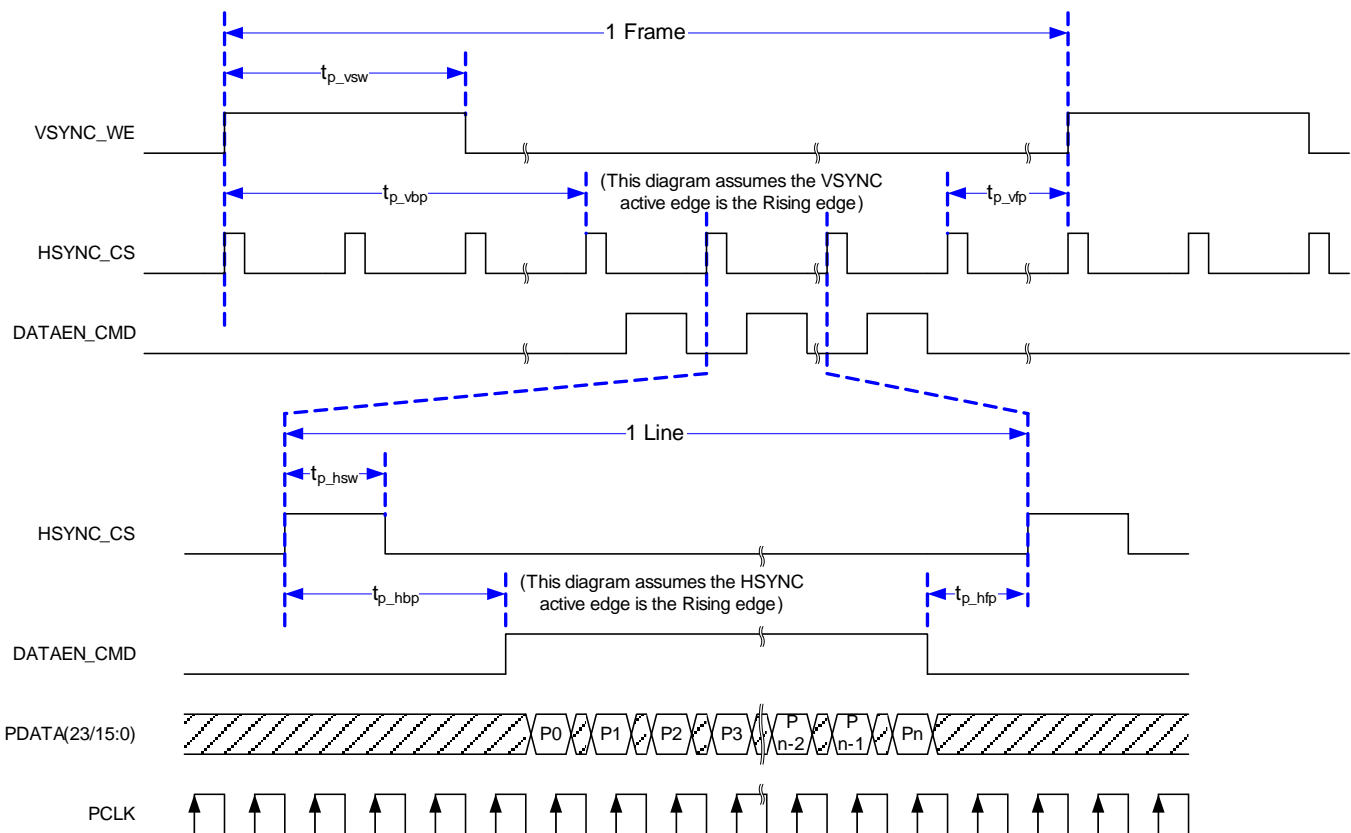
1 Frame

$t_{p\_vsw}$

VSYNC_WE

$t_{p\_vbp}$

(This diagram assumes the VSYNC active edge is the Rising edge)

$t_{p\_vfp}$

HSYNC_CS

DATAEN_CMD

1 Line

$t_{p\_hsw}$

HSYNC_CS

$t_{p\_hbp}$

(This diagram assumes the HSYNC active edge is the Rising edge)

$t_{p\_hfp}$

DATAEN_CMD

PDATA(23/15:0)

P0 P1 P2 P3 P n-2 P n-1 Pn

PCLK